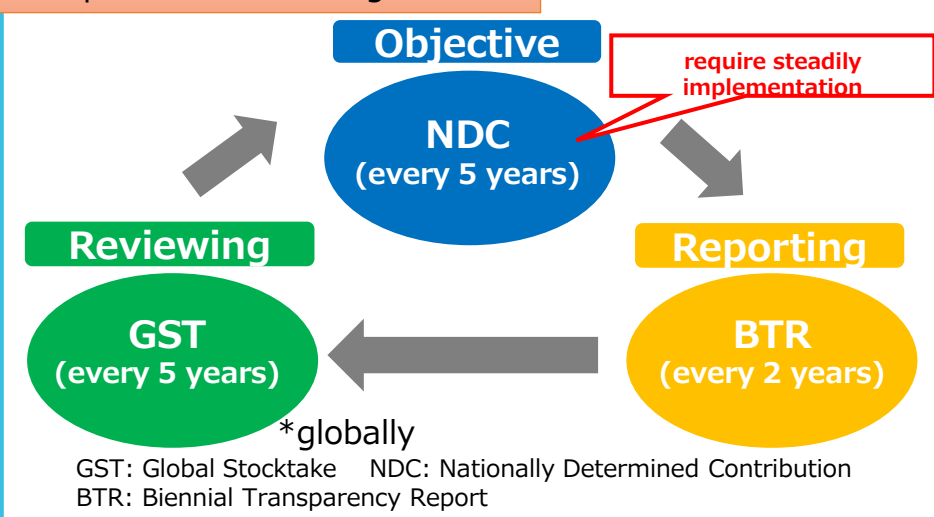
Objective

require steadily implementation

NDC
(every 5 years)

Reviewing

Reporting

GST
(every 5 years)

BTR
(every 2 years)

*globally

GST: Global Stocktake NDC: Nationally Determined Contribution
BTR: Biennial Transparency Report